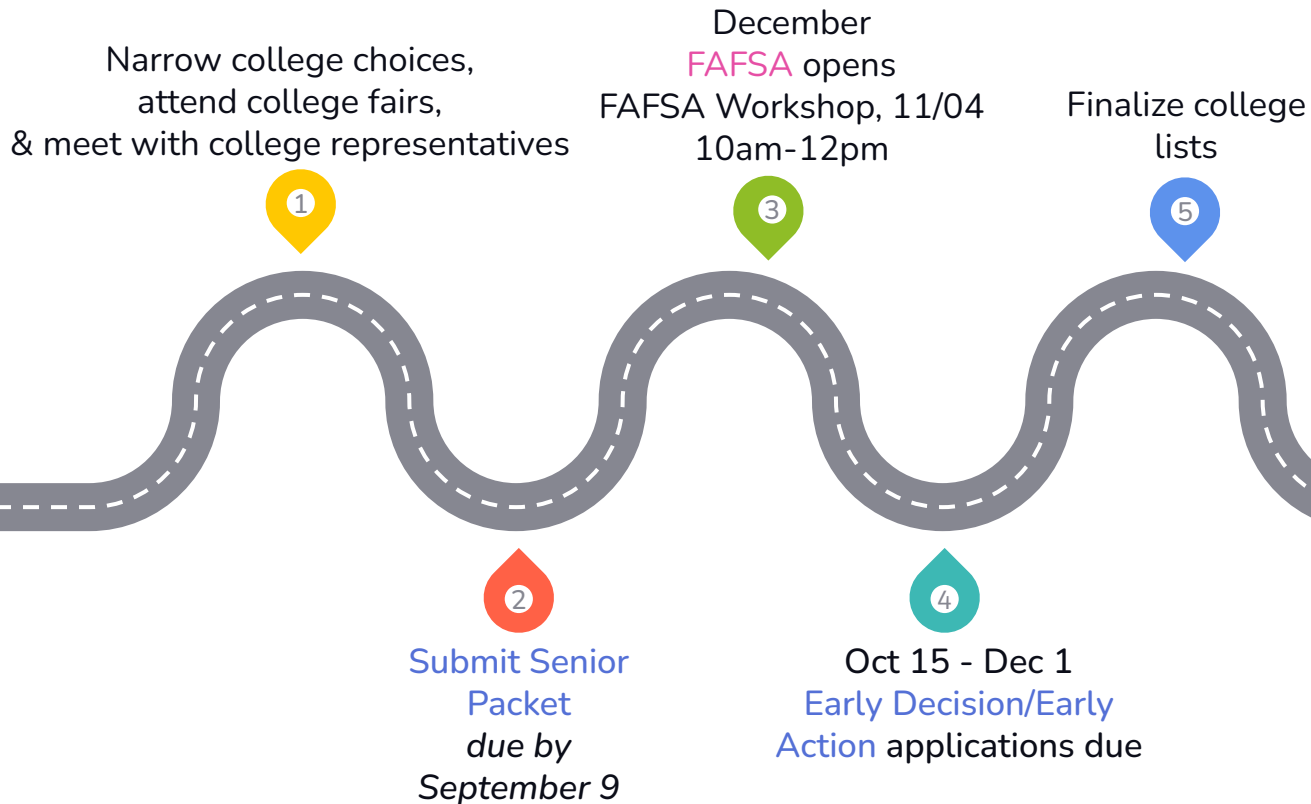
Narrow college choices, attend college fairs, & meet with college representatives

1

December
FAFSA opens
FAFSA Workshop, 11/04
10am-12pm

3

Finalize college lists

5

2

Submit Senior Packet
*due by September 9*

4

Oct 15 - Dec 1
Early Decision/Early Action applications due